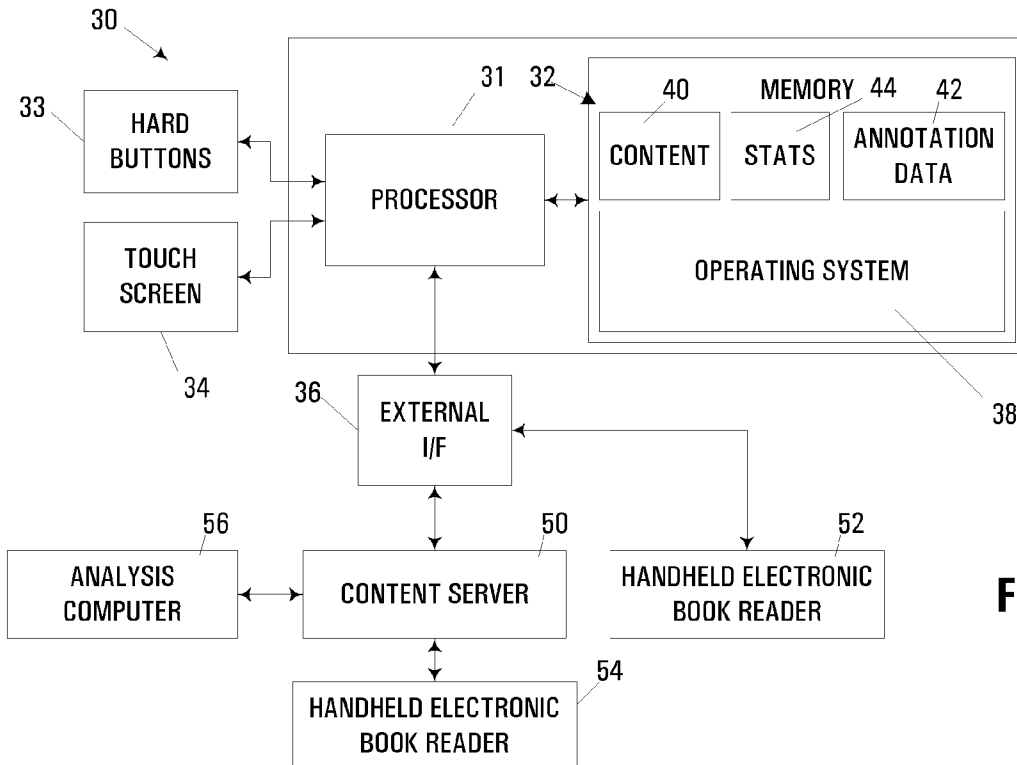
30

33

HARD BUTTONS

TOUCH SCREEN

34

31

PROCESSOR

32

40

MEMORY

44

42

CONTENT

STATS

ANNOTATION DATA

OPERATING SYSTEM

38

36

EXTERNAL I/F

56

ANALYSIS COMPUTER

50

CONTENT SERVER

52

HANDHELD ELECTRONIC BOOK READER

F

54

HANDHELD ELECTRONIC BOOK READER